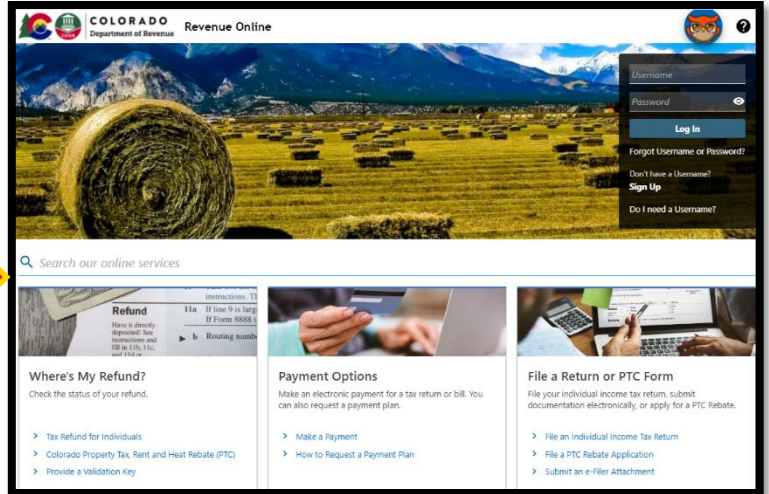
COLORADO
Department of Revenue
Revenue Online

Username
Password
Log In
Forgot Username or Password?
Don't have a Username?
Sign Up
Do I need a Username?

Search our online services

Refund
Have it directly deposited! See instructions and fill in 11b, 11c, and 11d or
instructions. T
11a If line 9 is larg
If Form 8888 i
b Routing numb

Where's My Refund?
Check the status of your refund.
Tax Refund for Individuals
Colorado Property Tax, Rent and Heat Rebate (PTC)
Provide a Validation Key

Payment Options
Make an electronic payment for a tax return or bill. You can also request a payment plan.
Make a Payment
How to Request a Payment Plan

File a Return or PTC Form
File your individual income tax return, submit documentation electronically, or apply for a PTC Rebate.
File an Individual Income Tax Return
File a PTC Rebate Application
Submit an e-Filer Attachment